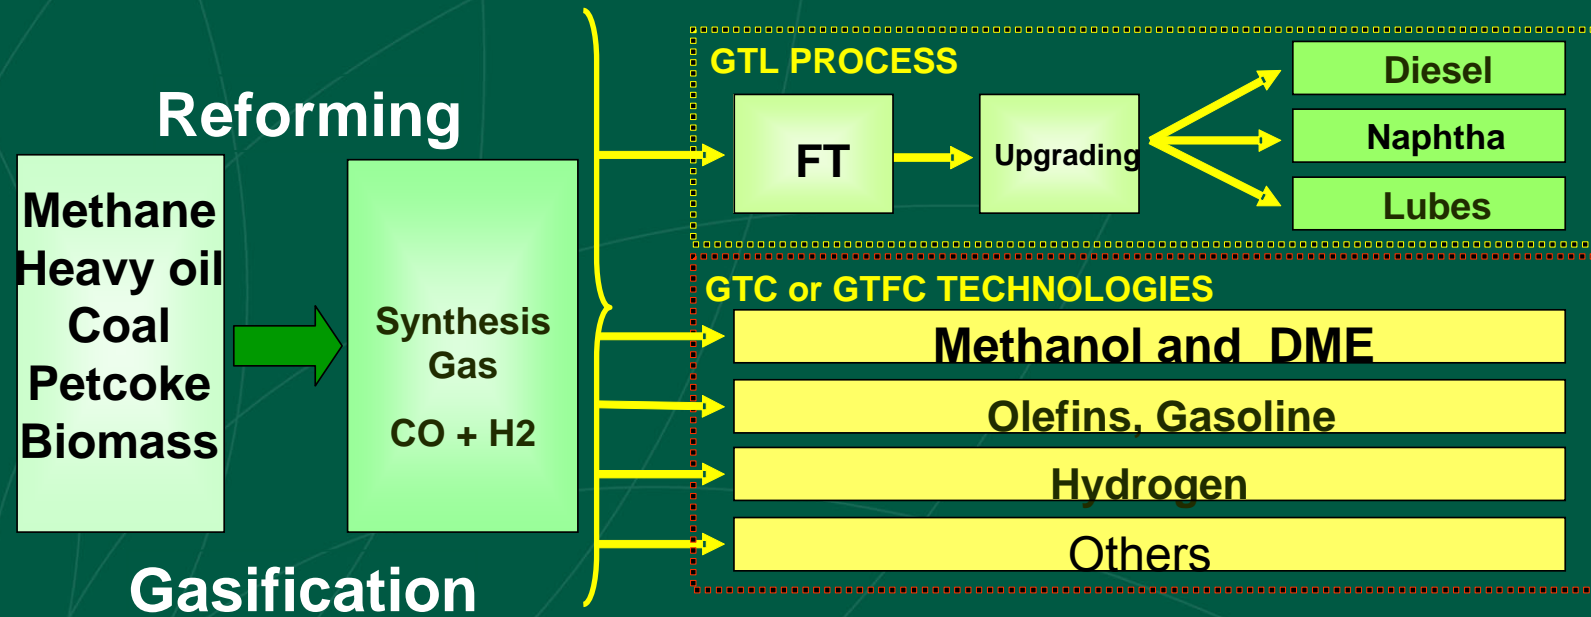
Reforming

Methane
Heavy oil
Coal
Petcoke
Biomass

Synthesis Gas

CO + H2

Gasification

GTL PROCESS

FT

Upgrading

Diesel

Naphtha

Lubes

GTC or GTFC TECHNOLOGIES

Methanol and DME

Olefins, Gasoline

Hydrogen

Others